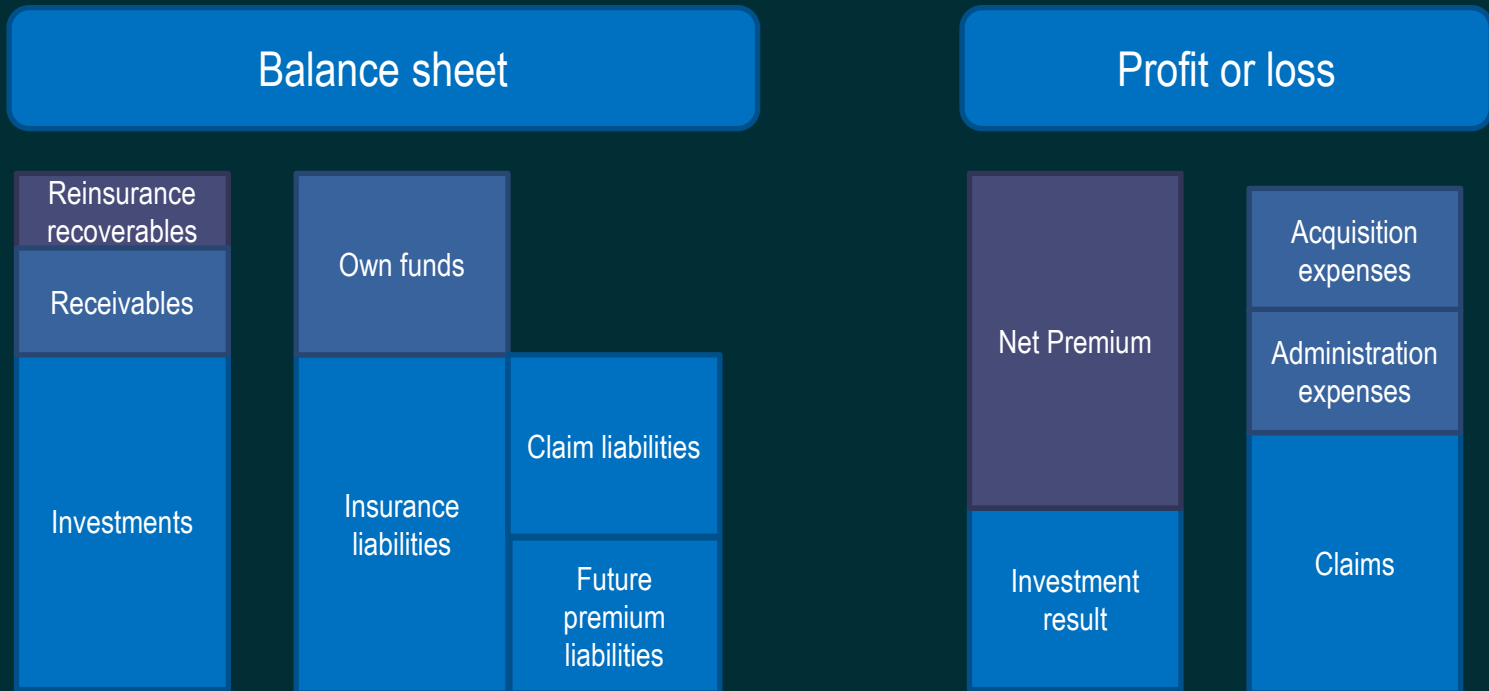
Balance sheet

Reinsurance recoverables

Receivables

Investments

Own funds

Insurance liabilities

Claim liabilities

Future premium liabilities

Profit or loss

Net Premium

Investment result

Acquisition expenses

Administration expenses

Claims